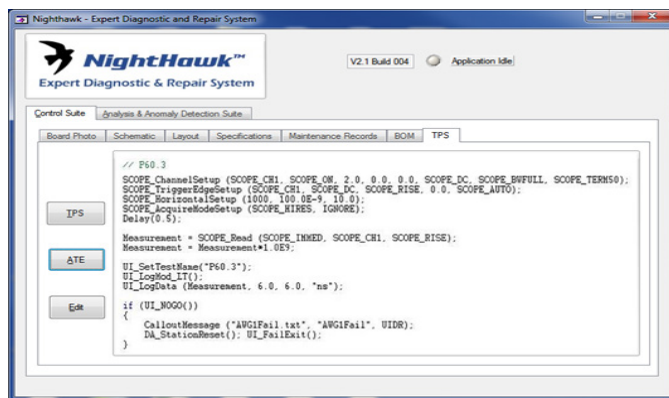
Nighthawk - Expert Diagnostic and Repair System

NightHawk™
Expert Diagnostic & Repair System

V2.1 Build 004

Application Idle

Control Suite | Analysis & Anomaly Detection Suite

Board Photo | Schematic | Layout | Specifications | Maintenance Records | BOM | TPS

TPS

ATE

Edit

// P60.3

SCOPE_ChannelSetup (SCOPE_CH1, SCOPE_ON, 2.0, 0.0, 0.0, SCOPE_DC, SCOPE_BWFULL, SCOPE_TERM50);
SCOPE_TriggerEdgeSetup (SCOPE_CH1, SCOPE_DC, SCOPE_RISE, 0.0, SCOPE_AUTO);
SCOPE_HorizontalSetup (1000, 100.0E-9, 10.0);
SCOPE_AcquireModeSetup (SCOPE_HIRES, IGNORE);
Delay(0.5);

Measurement = SCOPE_Read (SCOPE_IMMED, SCOPE_CH1, SCOPE_RISE);
Measurement = Measurement*1.0E9;

UI_SetTestName("P60.3");
UI_LogMod_LT();
UI_LogData (Measurement, 6.0, 6.0, "ns");

if (UI_NOGO())
{
    CalloutMessage ("AVG1Fail.txt", "AVG1Fail", UIDR);
    DA_StationReset(); UI_FailExit();
}